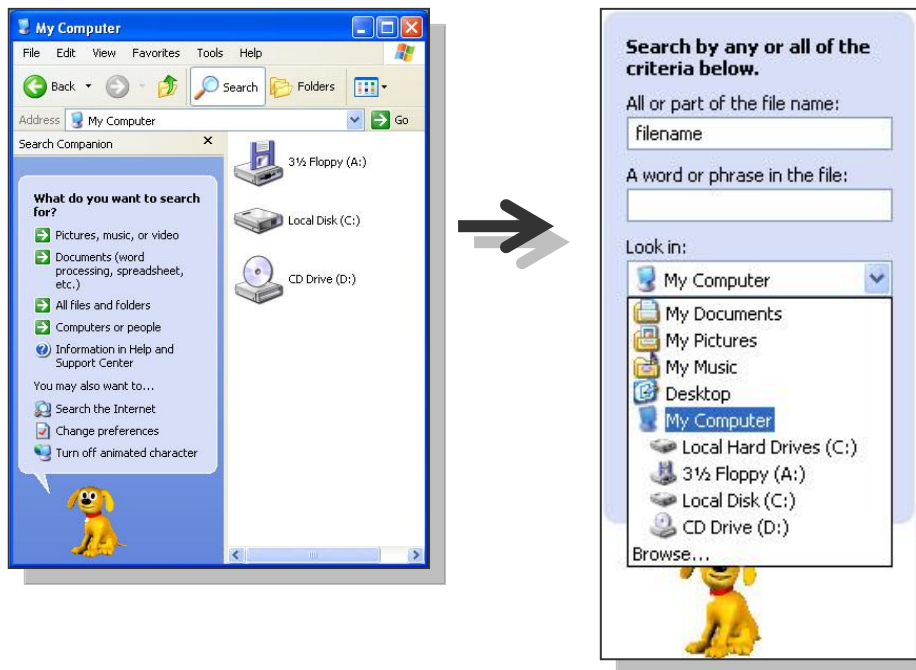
My Computer

File Edit View Favorites Tools Help

Back Search Folders

Address My Computer Go

Search Companion

What do you want to search for?

Pictures, music, or video

Documents (word processing, spreadsheet, etc.)

All files and folders

Computers or people

Information in Help and Support Center

You may also want to...

Search the Internet

Change preferences

Turn off animated character

3½ Floppy (A:)

Local Disk (C:)

CD Drive (D:)

Search by any or all of the criteria below.

All or part of the file name:

filename

A word or phrase in the file:

Look in:

My Computer

My Documents

My Pictures

My Music

Desktop

My Computer

Local Hard Drives (C:)

3½ Floppy (A:)

Local Disk (C:)

CD Drive (D:)

Browse...